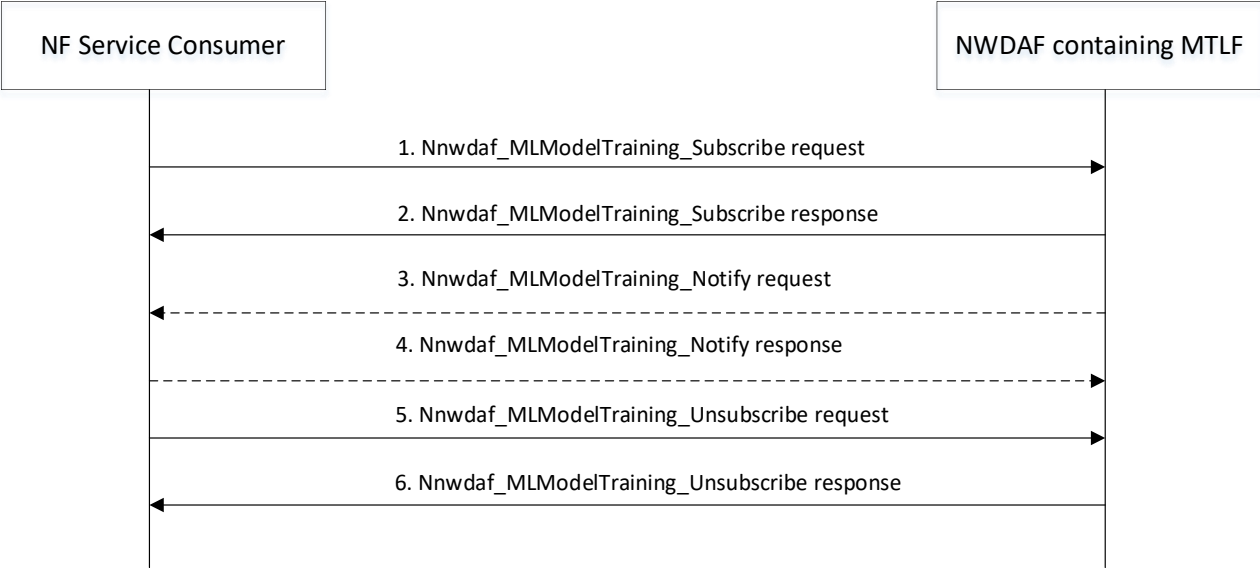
NF Service Consumer

NWDAF containing MTLF

1. Nnwdaf_MLModelTraining_Subscribe request

2. Nnwdaf_MLModelTraining_Subscribe response

3. Nnwdaf_MLModelTraining_Notify request

4. Nnwdaf_MLModelTraining_Notify response

5. Nnwdaf_MLModelTraining_Unsubscribe request

6. Nnwdaf_MLModelTraining_Unsubscribe response